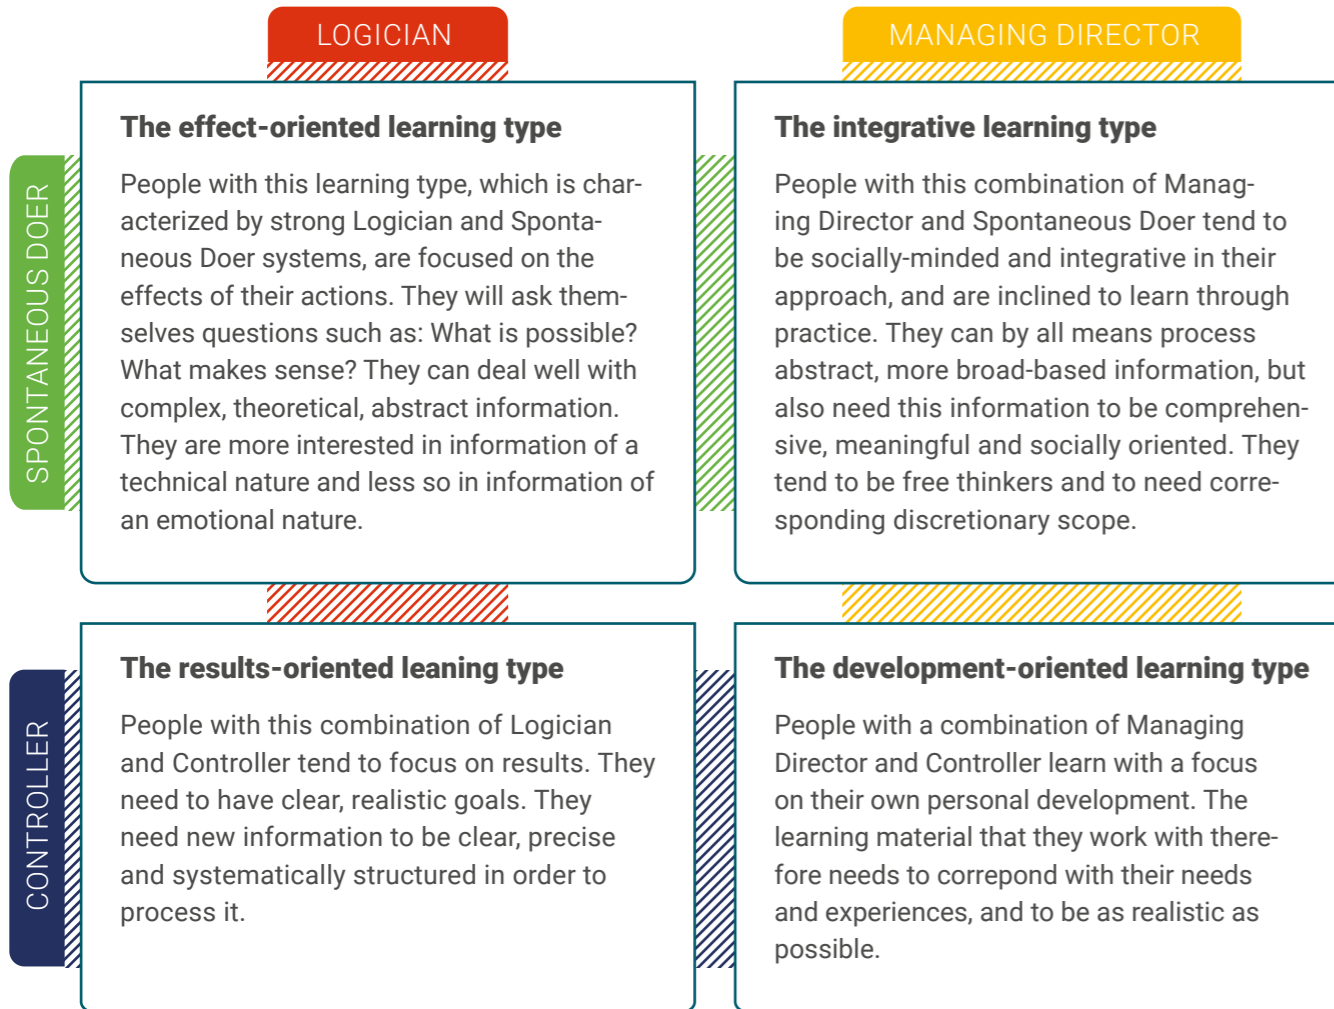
LOGICIAN

MANAGING DIRECTOR

SPONTANEOUS DOER

The effect-oriented learning type

People with this learning type, which is characterized by strong Logician and Spontaneous Doer systems, are focused on the effects of their actions. They will ask themselves questions such as: What is possible? What makes sense? They can deal well with complex, theoretical, abstract information. They are more interested in information of a technical nature and less so in information of an emotional nature.

The integrative learning type

People with this combination of Managing Director and Spontaneous Doer tend to be socially-minded and integrative in their approach, and are inclined to learn through practice. They can by all means process abstract, more broad-based information, but also need this information to be comprehensive, meaningful and socially oriented. They tend to be free thinkers and to need corresponding discretionary scope.

CONTROLLER

The results-oriented leaning type

People with this combination of Logician and Controller tend to focus on results. They need to have clear, realistic goals. They need new information to be clear, precise and systematically structured in order to process it.

The development-oriented learning type

People with a combination of Managing Director and Controller learn with a focus on their own personal development. The learning material that they work with therefore needs to correpond with their needs and experiences, and to be as realistic as possible.